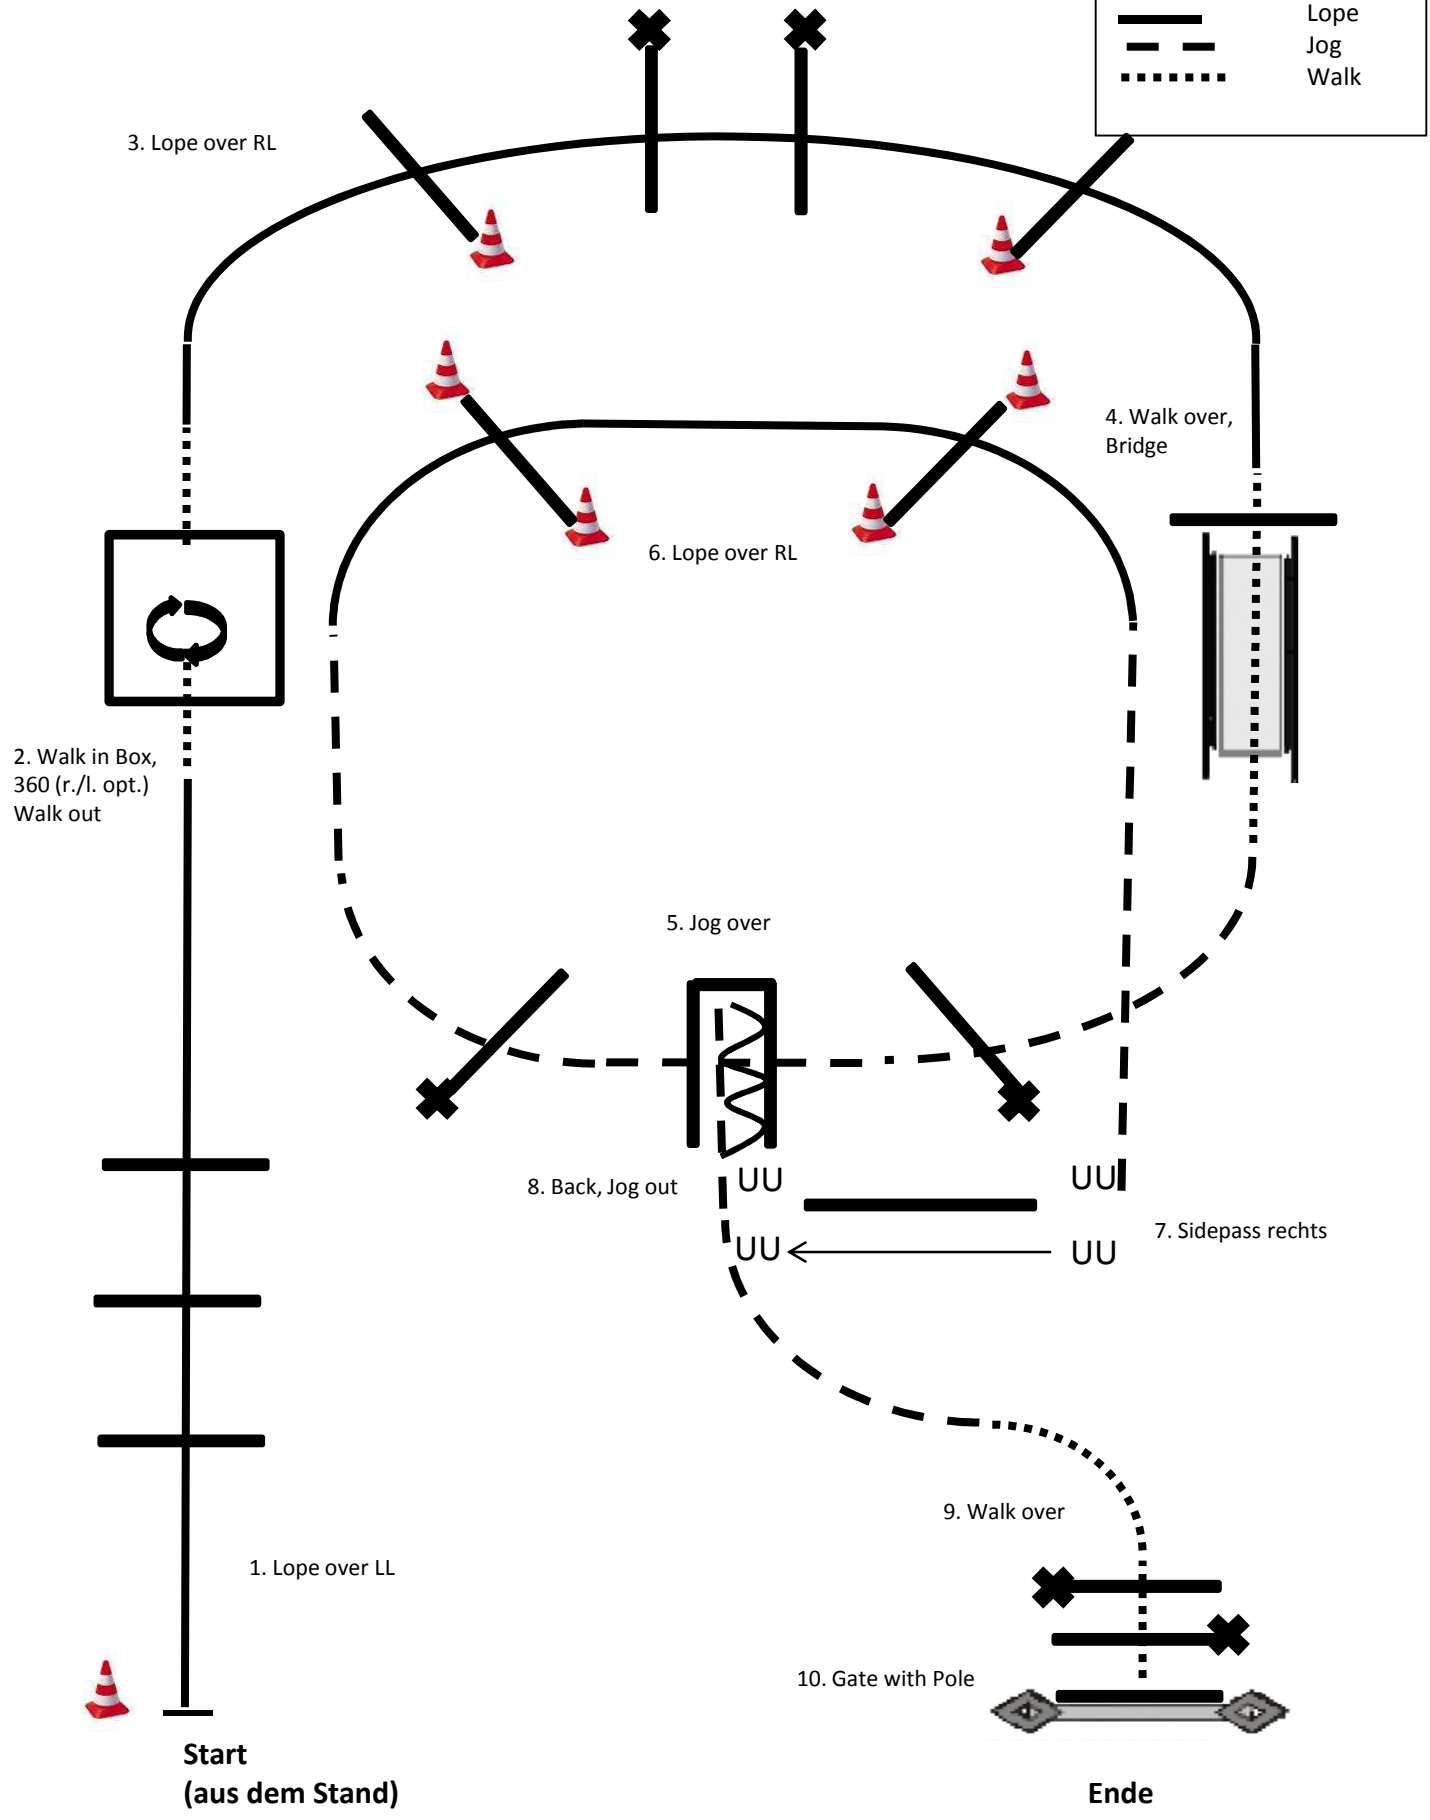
Lope
Jog
Walk

3. Lope over RL

4. Walk over, Bridge

6. Lope over RL

2. Walk in Box, 360 (r./l. opt.) Walk out

5. Jog over

8. Back, Jog out

UU

UU

UU

UU

7. Sidepass rechts

9. Walk over

1. Lope over LL

10. Gate with Pole

Start
(aus dem Stand)

Ende